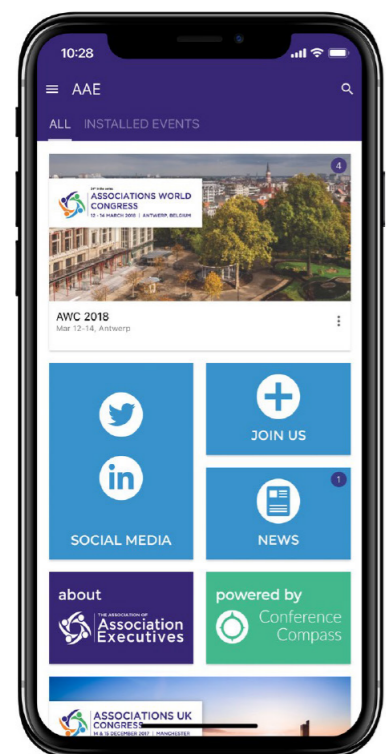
10:28

AAE

ALL INSTALLED EVENTS

4

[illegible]
ASSOCIATIONS WORLD CONGRESS
12 - 14 MARCH 2018 | ANTWERP, BELGIUM

AWC 2018
Mar 12-14, Antwerp

JOIN US

1

SOCIAL MEDIA

NEWS

about
THE ASSOCIATION OF
Association Executives

powered by
Conference Compass

ASSOCIATIONS UK CONGRESS
14 & 15 DECEMBER 2017 | MANCHESTER